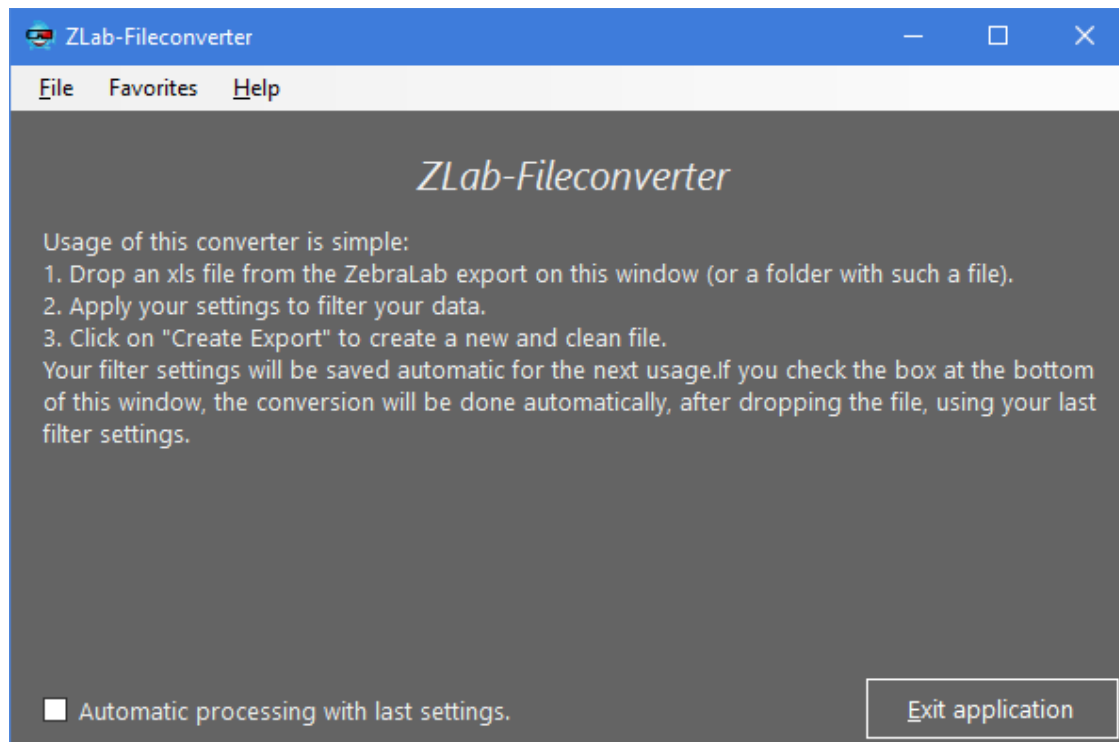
ZLab-Fileconverter

File Favorites Help

ZLab-Fileconverter

Usage of this converter is simple:
1. Drop an xls file from the ZebraLab export on this window (or a folder with such a file).
2. Apply your settings to filter your data.
3. Click on "Create Export" to create a new and clean file.
Your filter settings will be saved automatic for the next usage.If you check the box at the bottom of this window, the conversion will be done automatically, after dropping the file, using your last filter settings.

Automatic processing with last settings.

Exit application